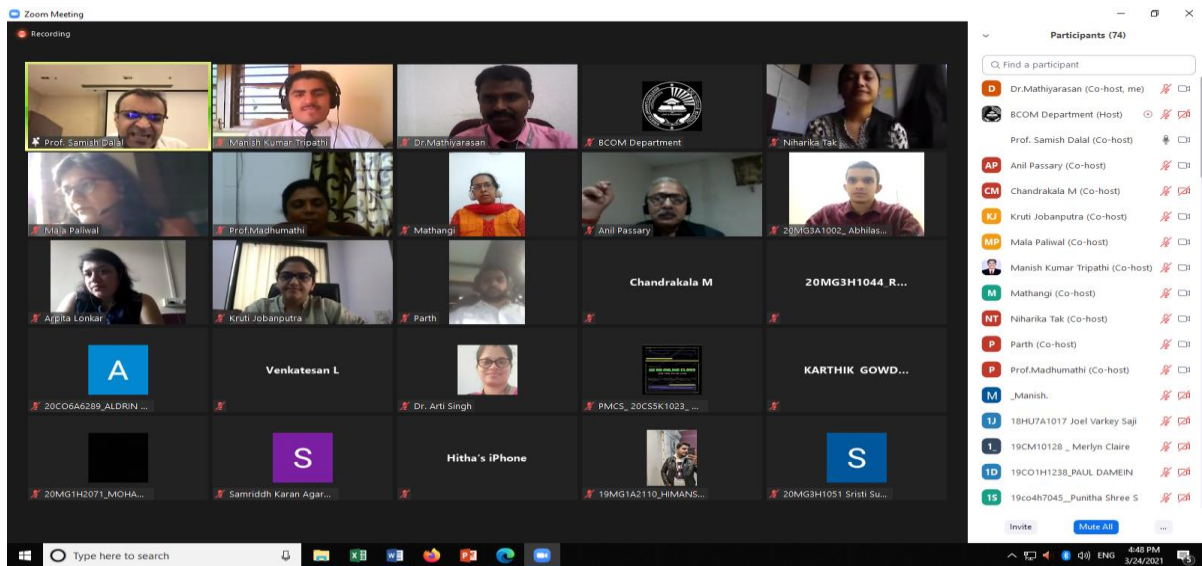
Zoom Meeting

Recording

Prof. Samish Dalal
Manish Kumar Tripathi
Dr.Mathiyarasan
BCOM Department
Niharika Tak
Mala Paliwal
Prof.Madhumathi
Mathangi
Anil Passary
20MG3A1002_ Abhilas...
Arpita Lonkar
Kruti Jobanputra
Parth
Chandrakala M
20MG3H1044_R...
A
20CO6A6289_ALDRIN ...
Venkatesan L
Dr. Arti Singh
PMCS_ 20CS5K1023_ ...
KARTHIK GOWD...
20MG1H2071_MOHA...
S
Samriddh Karan Agar...
Hitha's iPhone
19MG1A2110_HIMANS...
S
20MG3H1051 Sristi Su...

Participants (74)

Find a participant

D Dr.Mathiyarasan (Co-host, me)
BCOM Department (Host)
Prof. Samish Dalal (Co-host)
AP Anil Passary (Co-host)
CM Chandrakala M (Co-host)
KJ Kruti Jobanputra (Co-host)
MP Mala Paliwal (Co-host)
Manish Kumar Tripathi (Co-host)
M Mathangi (Co-host)
NT Niharika Tak (Co-host)
P Parth (Co-host)
P Prof.Madhumathi (Co-host)
M _Manish.
1J 18HU7A1017 Joel Varkey Saji
1_ 19CM10128 _ Merlyn Claire
1D 19CO1H1238_PAUL DAMEIN
1S 19co4h7045_Punitha Shree S

Invite
Mute All
...

Type here to search

ENG
4:48 PM
3/24/2021